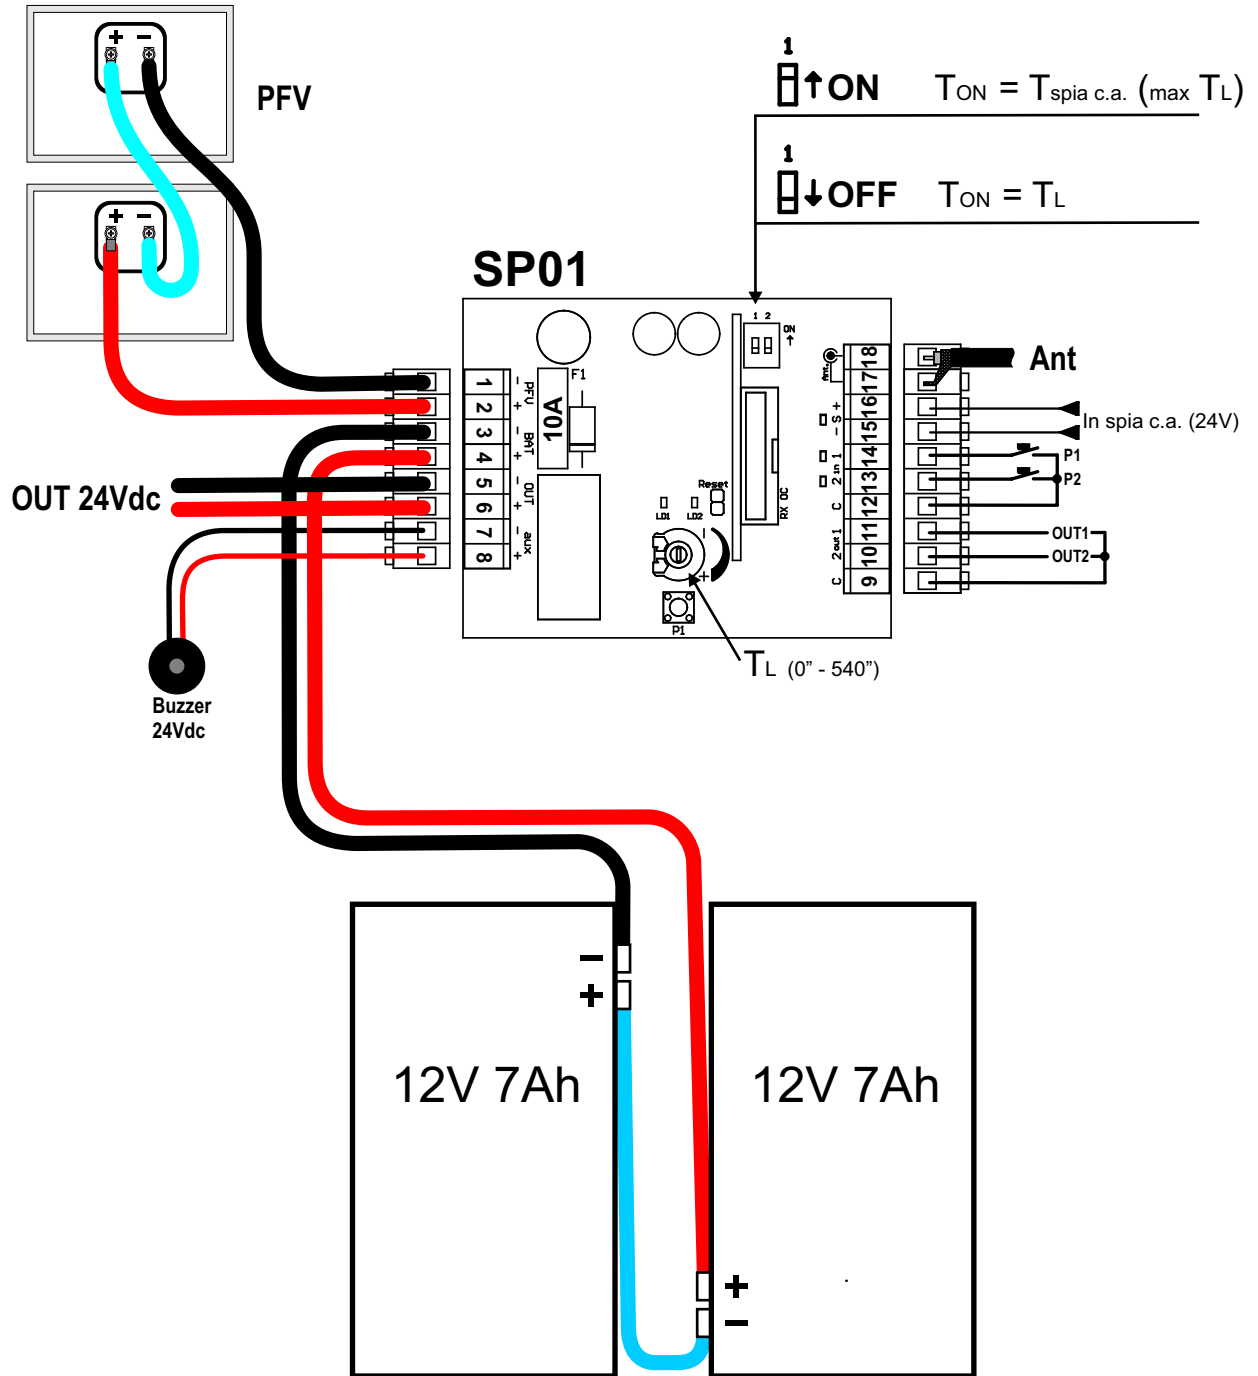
+ −
PFV
+ −
1
↑ON $T_{ON}$ = $T_{spia\ c.a.}$ (max $T_L$)
1
↓OFF $T_{ON}$ = $T_L$
SP01
1 2 ON
F1
10A
1 − PFV
2 +
3 − BAT
4 +
5 − OUT
6 +
7 − aux
8 +
OUT 24Vdc
Reset
LD1 LD2
RX OC
P1
Ant
Ant
18
17
16 + S −
15
14 in 1
13 in 2
12 C
11 out 1
10 out 2
9 C
In spia c.a. (24V)
P1
P2
OUT1
OUT2
$T_L$ (0” - 540”)
Buzzer 24Vdc
−
+
12V 7Ah
12V 7Ah
+
−